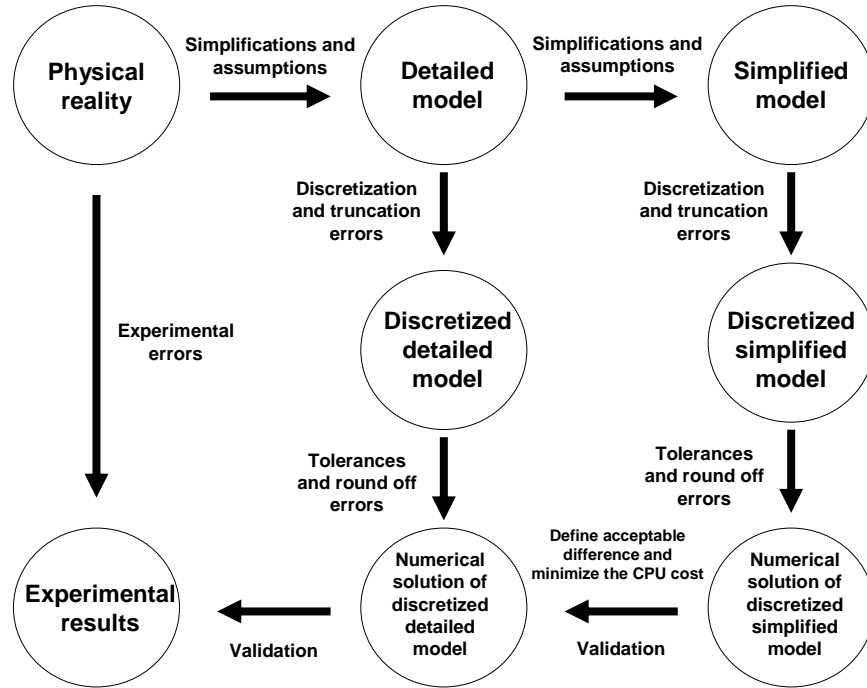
Physical reality

Simplifications and assumptions

Detailed model

Simplifications and assumptions

Simplified model

Discretization and truncation errors

Discretization and truncation errors

Experimental errors

Discretized detailed model

Discretized simplified model

Tolerances and round off errors

Tolerances and round off errors

Define acceptable difference and minimize the CPU cost

Experimental results

Numerical solution of discretized detailed model

Numerical solution of discretized simplified model

Validation

Validation